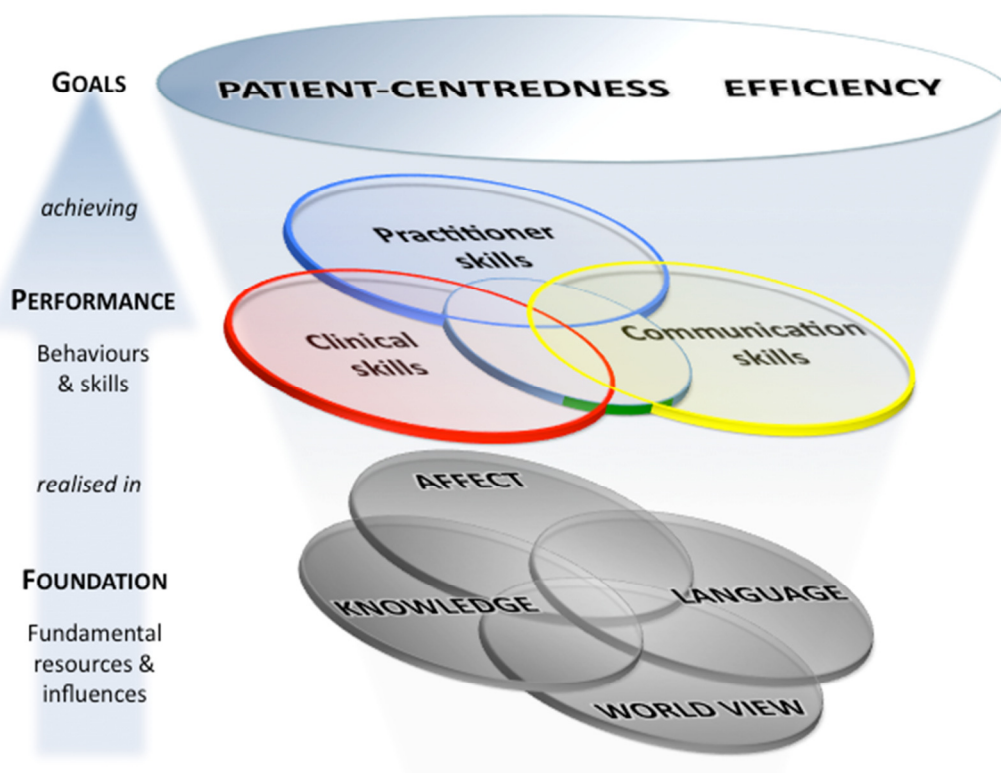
GOALS

PATIENT-CENTREDNESS EFFICIENCY

achieving

Practitioner skills

PERFORMANCE

Behaviours & skills

Clinical skills

Communication skills

realised in

AFFECT

FOUNDATION

KNOWLEDGE

LANGUAGE

Fundamental resources & influences

WORLD VIEW